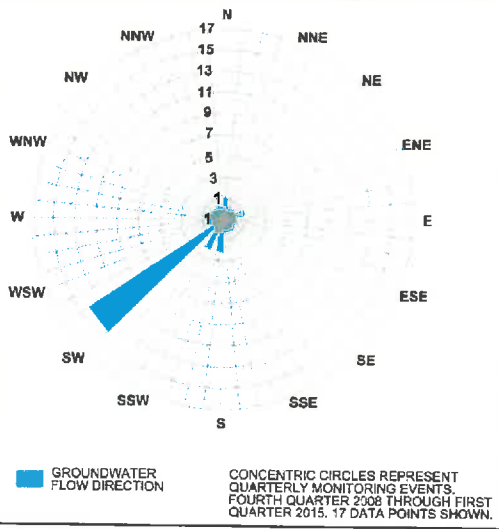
N
NNE
NE
ENE
E
ESE
SE
SSE
S
SSW
SW
WSW
W
WNW
NW
NNW

17
15
13
11
9
7
5
3
1
1

GROUNDWATER FLOW DIRECTION

CONCENTRIC CIRCLES REPRESENT QUARTERLY MONITORING EVENTS. FOURTH QUARTER 2008 THROUGH FIRST QUARTER 2015. 17 DATA POINTS SHOWN.